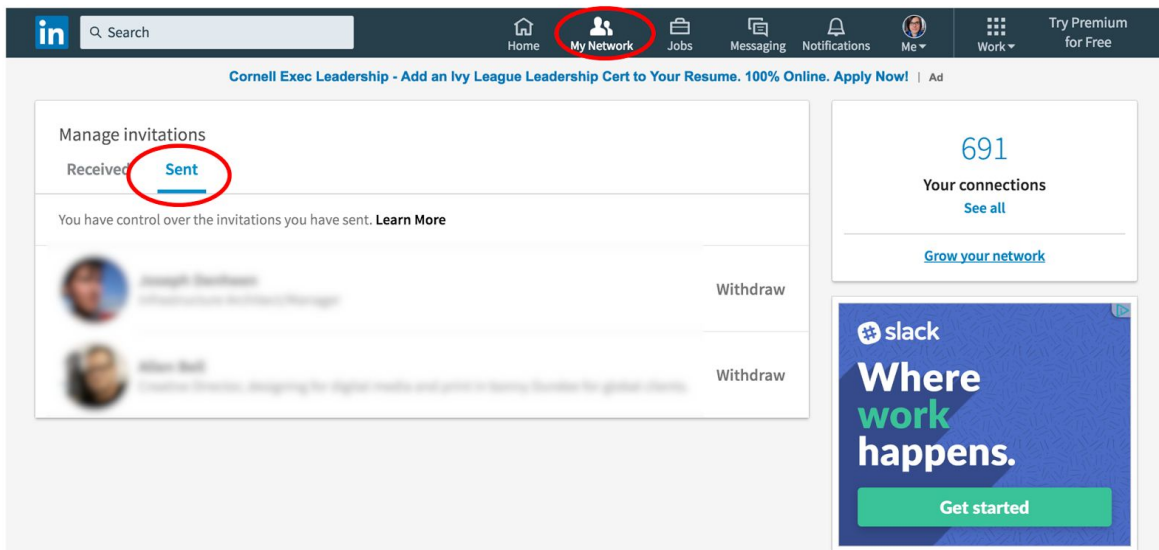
in Search

Home My Network Jobs Messaging Notifications Me Work Try Premium for Free

Cornell Exec Leadership - Add an Ivy League Leadership Cert to Your Resume. 100% Online. Apply Now! | Ad

Manage invitations

Received Sent

You have control over the invitations you have sent. Learn More

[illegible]
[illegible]
Withdraw

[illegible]
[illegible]
Withdraw

691

Your connections

See all

Grow your network

slack

Where work happens.

Get started